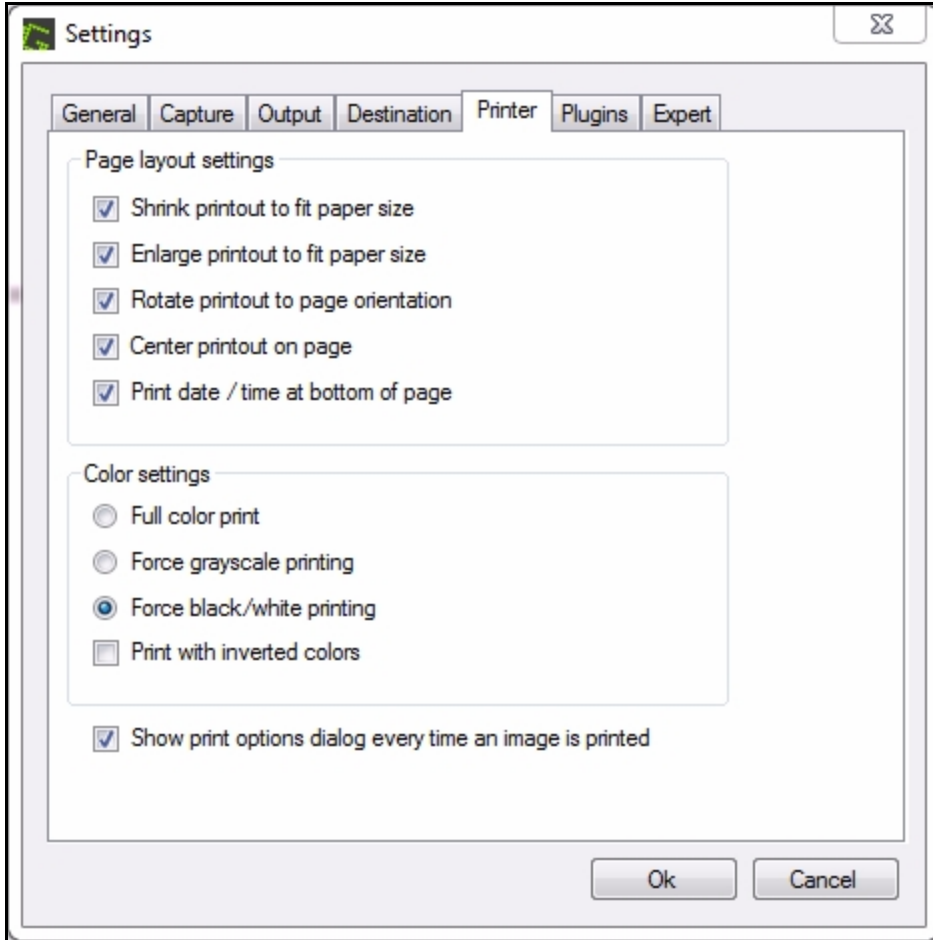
Settings

General | Capture | Output | Destination | Printer | Plugins | Expert

Page layout settings
Shrink printout to fit paper size
Enlarge printout to fit paper size
Rotate printout to page orientation
Center printout on page
Print date / time at bottom of page

Color settings
Full color print
Force grayscale printing
Force black/white printing
Print with inverted colors

Show print options dialog every time an image is printed

Ok
Cancel